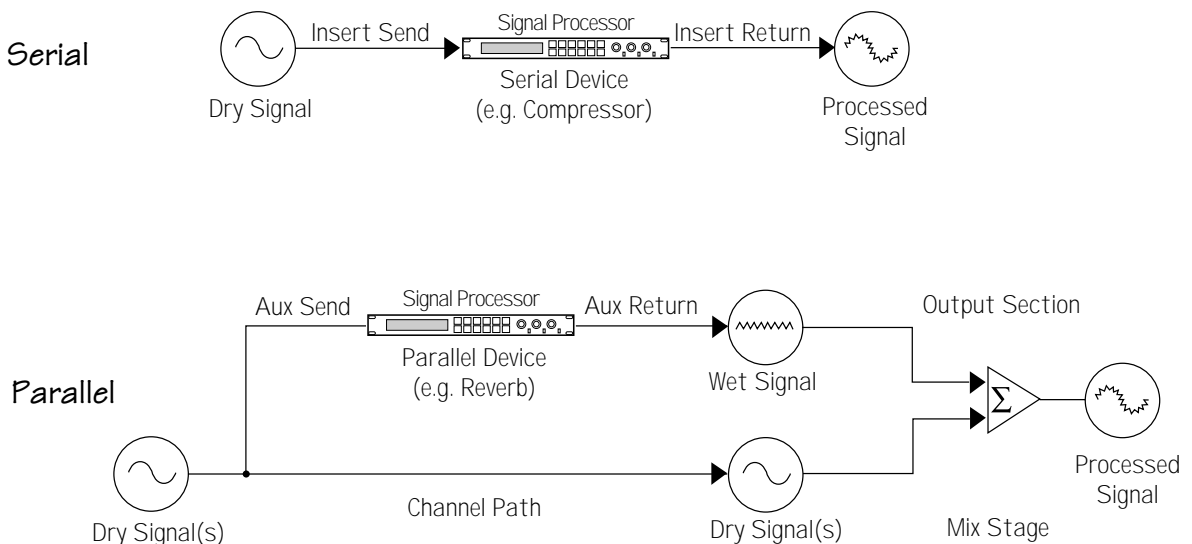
Serial

Insert Send

Signal Processor

Insert Return

Dry Signal

Serial Device
(e.g. Compressor)

Processed Signal

Parallel

Aux Send

Signal Processor

Aux Return

Output Section

Parallel Device
(e.g. Reverb)

Wet Signal

$\Sigma$

Dry Signal(s)

Channel Path

Dry Signal(s)

Mix Stage

Processed Signal